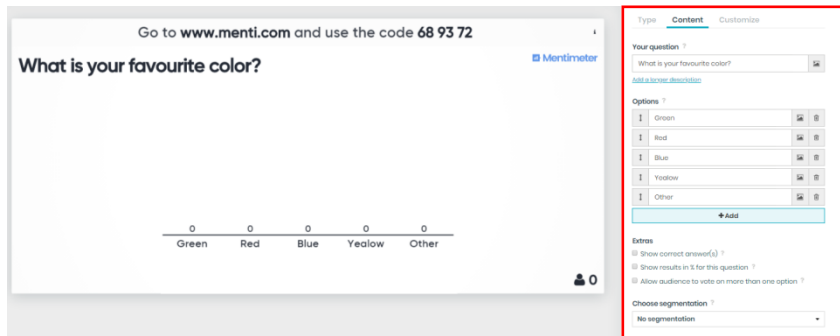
Go to www.menti.com and use the code 68 93 72

What is your favourite color?

Mentimeter

| 0 | 0 | 0 | 0 | 0 |
|---|---|---|---|---|
| Green | Red | Blue | Yealow | Other |

0

Type Content Customize

Your question ?

What is your favourite color?

Add a longer description

Options ?

Green

Red

Blue

Yealow

Other

+Add

Extras

Show correct answer(s) ?

Show results in % for this question ?

Allow audience to vote on more than one option ?

Choose segmentation ?

No segmentation